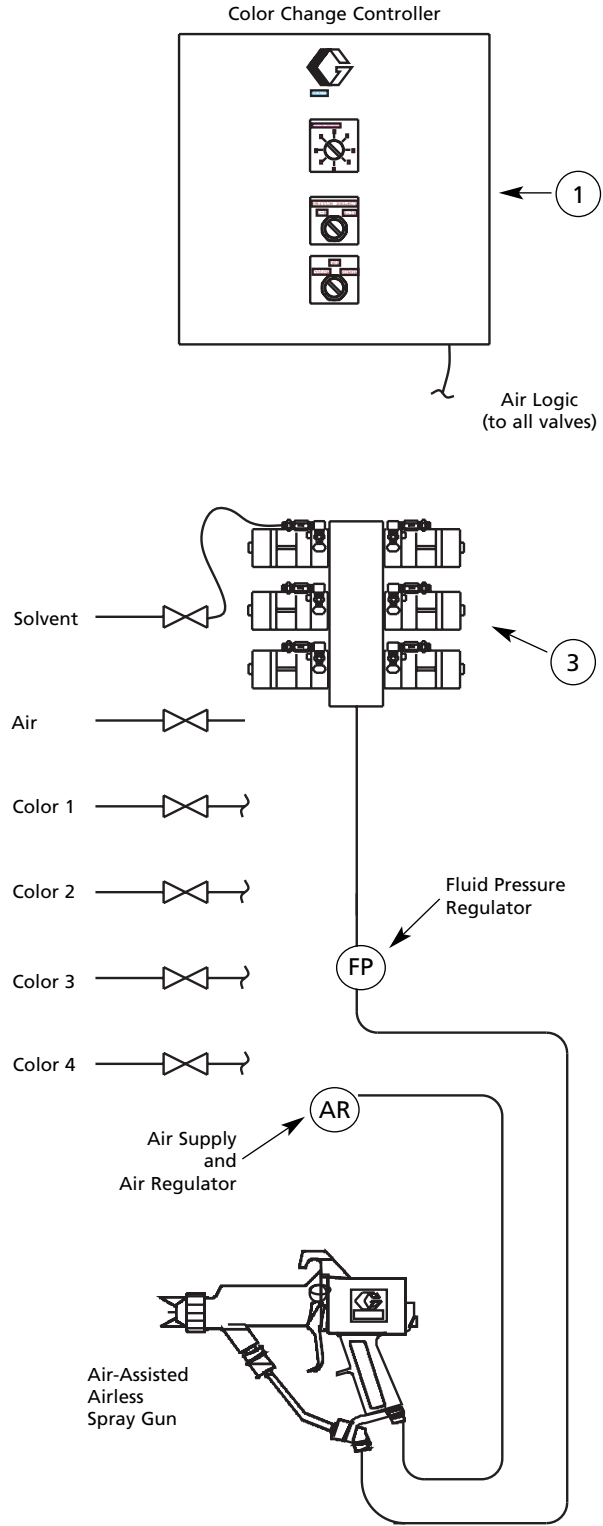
Color Change Controller

1

Air Logic (to all valves)

Solvent

3

Air

Color 1

Color 2

Fluid Pressure Regulator

FP

Color 3

Color 4

AR

Air Supply and Air Regulator

Air-Assisted Airless Spray Gun